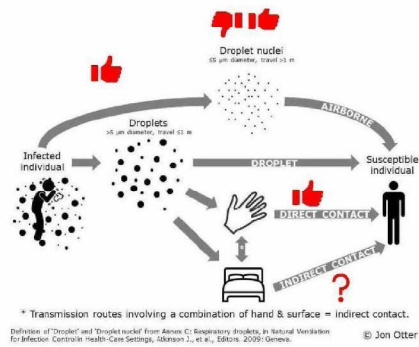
Droplet nuclei
≤5 μm diameter, travel >1 m

Droplets
>5 μm diameter, travel ≤1 m

AIRBORNE

Infected individual

DROPLET

Susceptible individual

DIRECT CONTACT

INDIRECT CONTACT

?

* Transmission routes involving a combination of hand & surface = indirect contact.

Definition of "Droplet" and "Droplet nuclei" from Annex C: Respiratory droplets, in Natural Ventilation for Infection Control in Health-Care Settings, Atkinson J., et al., Editors. 2009: Geneva.

© Jon Otter